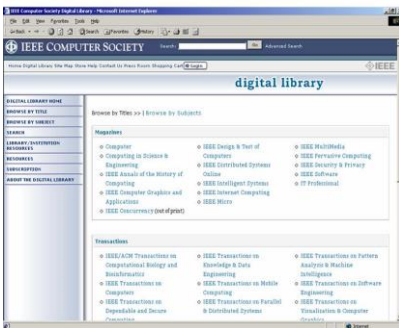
IEEE Computer Society Digital Library - Microsoft Internet Explorer

File Edit View Favorites Tools Help

Back Search Favorites History

IEEE COMPUTER SOCIETY

Search: Go Advanced Search

Home Digital Library Site Map Store Help Contact Us Press Room Shopping Cart Login

IEEE

digital library

DIGITAL LIBRARY HOME

BROWSE BY TITLE

BROWSE BY SUBJECT

SEARCH

LIBRARY/INSTITUTION RESOURCES

RESOURCES

SUBSCRIPTION

ABOUT THE DIGITAL LIBRARY

Browse by Titles >> | Browse by Subjects

Magazines

Computer
Computing in Science & Engineering
IEEE Annals of the History of Computing
IEEE Computer Graphics and Applications
IEEE Concurrency (out of print)
IEEE Design & Test of Computers
IEEE Distributed Systems Online
IEEE Intelligent Systems
IEEE Internet Computing
IEEE Micro
IEEE MultiMedia
IEEE Pervasive Computing
IEEE Security & Privacy
IEEE Software
IT Professional

Transactions

IEEE/ACM Transactions on Computational Biology and Bioinformatics
IEEE Transactions on Computers
IEEE Transactions on Dependable and Secure Computing
IEEE Transactions on Knowledge & Data Engineering
IEEE Transactions on Mobile Computing
IEEE Transactions on Parallel & Distributed Systems
IEEE Transactions on Pattern Analysis & Machine Intelligence
IEEE Transactions on Software Engineering
IEEE Transactions on Visualization & Computer Graphics

Internet